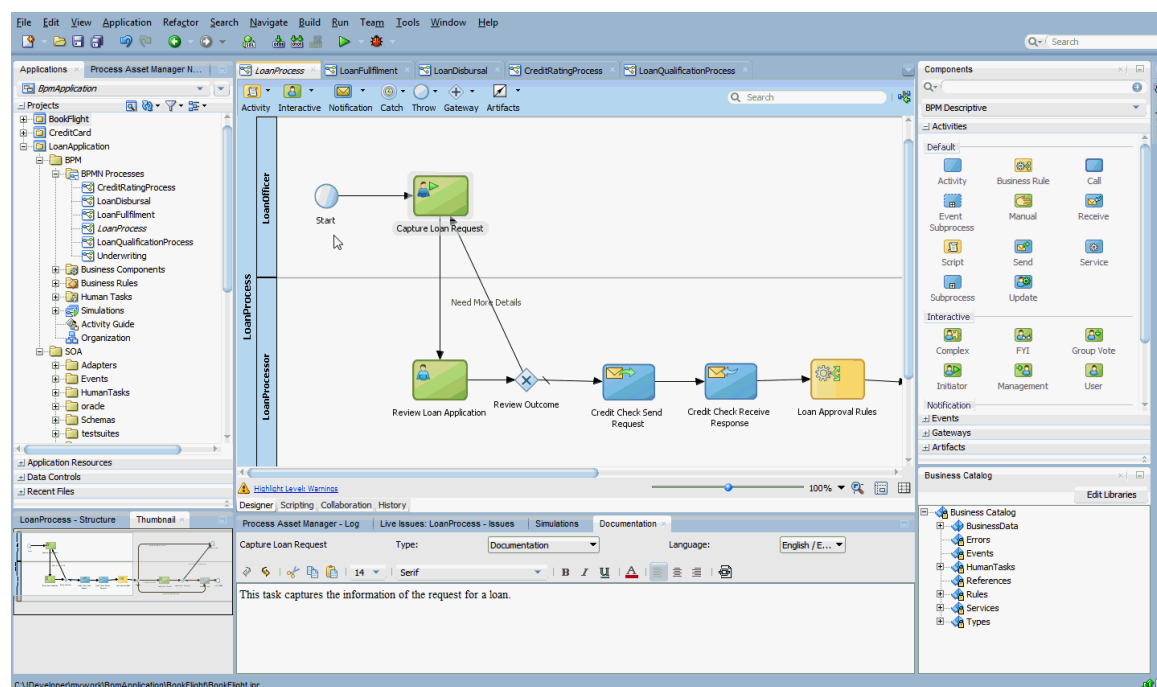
File Edit View Application Refactor Search Navigate Build Run Team Tools Window Help

Search

Applications | Process Asset Manager N...

BpmApplication

Projects

BookFlight
CreditCard
LoanApplication
BPM
BPMN Processes
CreditRatingProcess
LoanDisbursal
LoanFulfilment
LoanProcess
LoanQualificationProcess
Underwriting
Business Components
Business Rules
Human Tasks
Simulations
Activity Guide
Organization
SOA
Adapters
Events
HumanTasks
oracle
Schemas
testsuites

Application Resources
Data Controls
Recent Files

LoanProcess - Structure | Thumbnail

LoanProcess | LoanFulfilment | LoanDisbursal | CreditRatingProcess | LoanQualificationProcess

Activity Interactive Notification Catch Throw Gateway Artifacts

Search

LoanProcess
LoanOfficer
LoanProcessor

Start
Capture Loan Request
Need More Details
Review Loan Application
Review Outcome
Credit Check Send Request
Credit Check Receive Response
Loan Approval Rules

Highlight Level: Warnings
100%

Designer Scripting Collaboration History

Process Asset Manager - Log | Live Issues: LoanProcess - Issues | Simulations | Documentation

Capture Loan Request Type: Documentation Language: English / E...

14 Serif B I U A

This task captures the information of the request for a loan.

Components

BPM Descriptive

Activities
Default
Activity Business Rule Call
Event Subprocess Manual Receive
Script Send Service
Subprocess Update
Interactive
Complex FYI Group Vote
Initiator Management User
Notification
Events
Gateways
Artifacts

Business Catalog
Edit Libraries
Business Catalog
BusinessData
Errors
Events
HumanTasks
References
Rules
Services
Types

C:\JDeveloper\mywork\BpmApplication\BookFlight\BookFlight.jpr